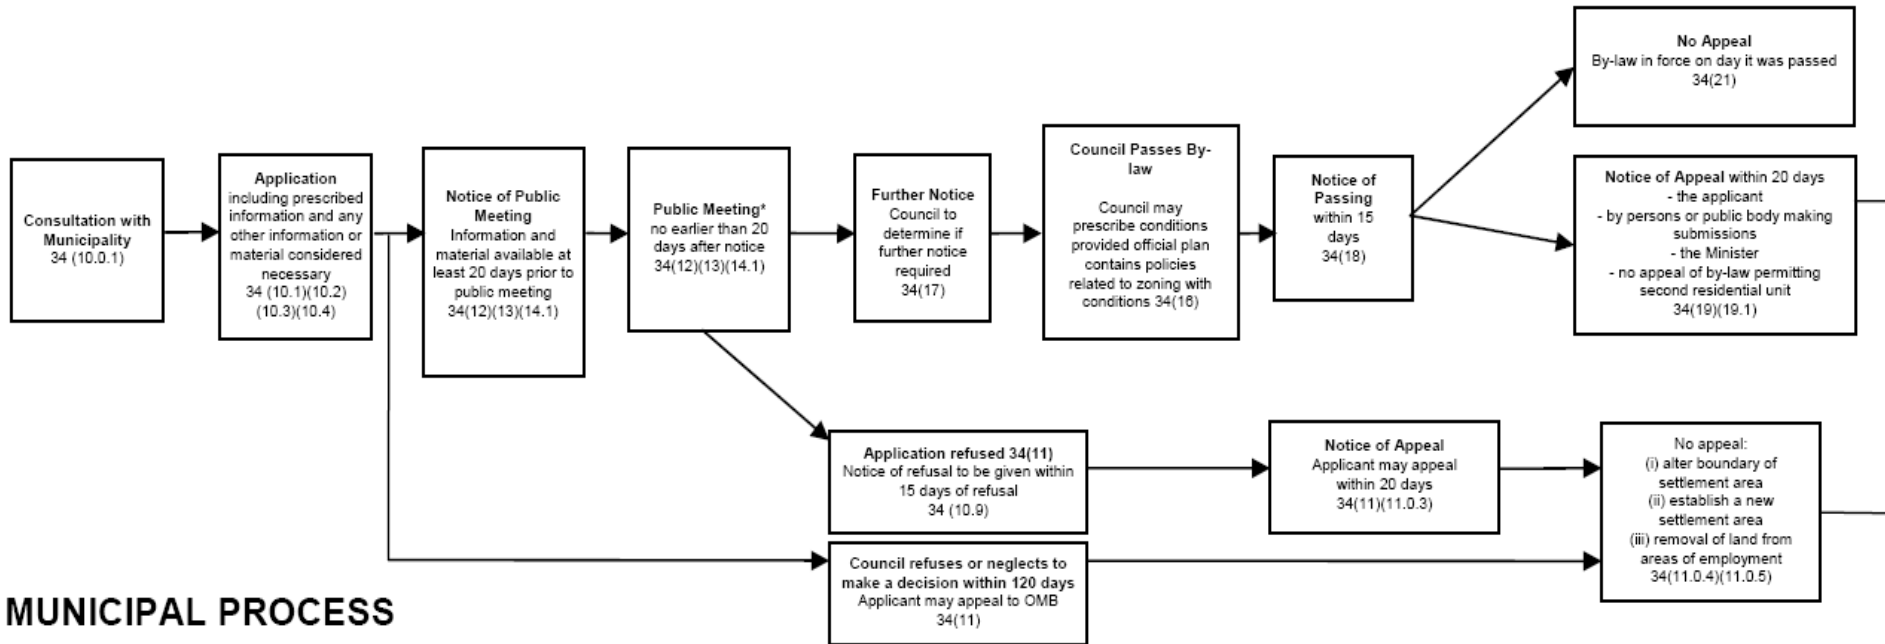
**Consultation with Municipality**
34 (10.0.1)

**Application**
including prescribed information and any other information or material considered necessary
34 (10.1)(10.2)(10.3)(10.4)

**Notice of Public Meeting**
Information and material available at least 20 days prior to public meeting
34(12)(13)(14.1)

**Public Meeting***
no earlier than 20 days after notice
34(12)(13)(14.1)

**Further Notice**
Council to determine if further notice required
34(17)

**Council Passes By-law**

Council may prescribe conditions provided official plan contains policies related to zoning with conditions 34(16)

**Notice of Passing**
within 15 days
34(18)

**No Appeal**
By-law in force on day it was passed
34(21)

**Notice of Appeal** within 20 days
- the applicant
- by persons or public body making submissions
- the Minister
- no appeal of by-law permitting second residential unit
34(19)(19.1)

**Application refused 34(11)**
Notice of refusal to be given within 15 days of refusal
34 (10.9)

**Notice of Appeal**
Applicant may appeal within 20 days
34(11)(11.0.3)

No appeal:
(i) alter boundary of settlement area
(ii) establish a new settlement area
(iii) removal of land from areas of employment
34(11.0.4)(11.0.5)

**Council refuses or neglects to make a decision within 120 days**
Applicant may appeal to OMB
34(11)

MUNICIPAL PROCESS